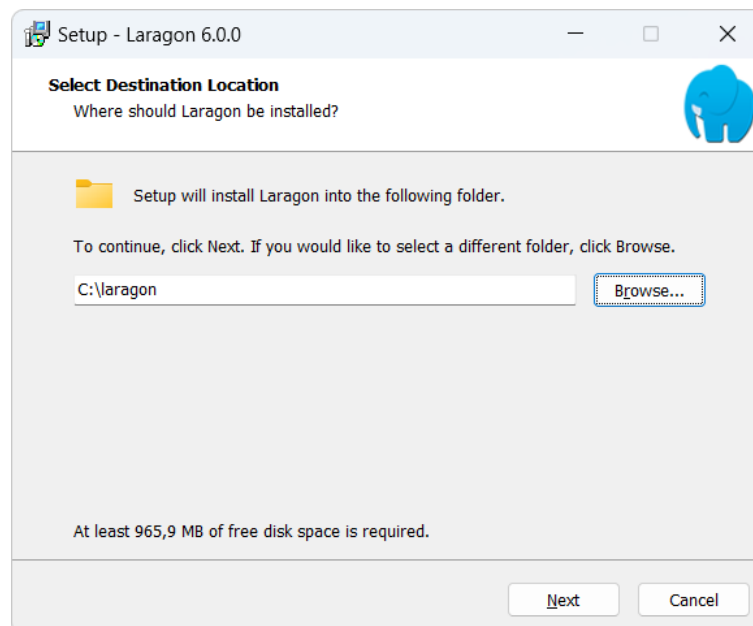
Setup - Laragon 6.0.0

Select Destination Location
Where should Laragon be installed?

Setup will install Laragon into the following folder.

To continue, click Next. If you would like to select a different folder, click Browse.

C:\laragon

Browse...

At least 965,9 MB of free disk space is required.

Next

Cancel